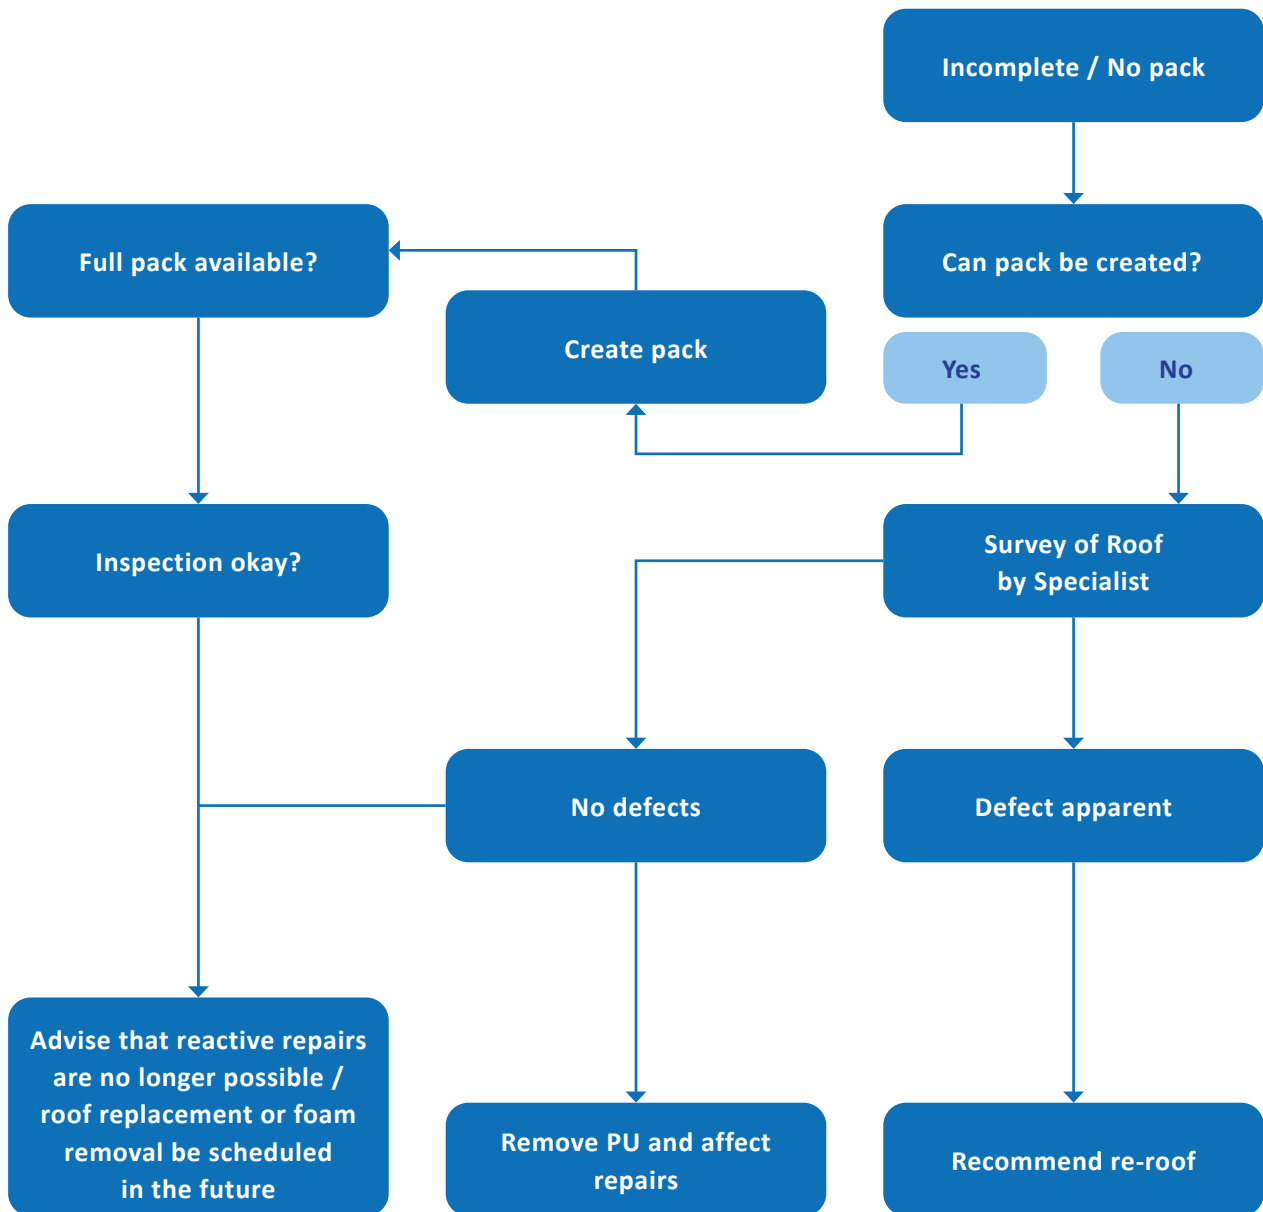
Incomplete / No pack

Full pack available?

Can pack be created?

Create pack

Yes

No

Inspection okay?

Survey of Roof by Specialist

No defects

Defect apparent

Advise that reactive repairs are no longer possible / roof replacement or foam removal be scheduled in the future

Remove PU and affect repairs

Recommend re-roof